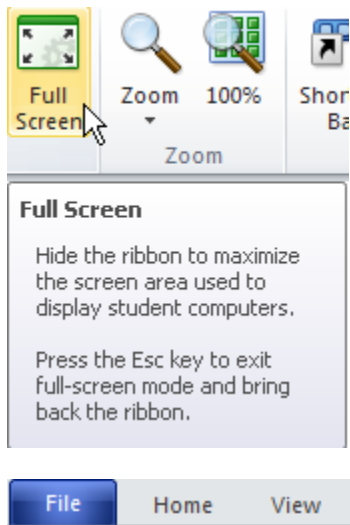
Full Screen

Zoom

100%

Shor
Ba

Zoom

Full Screen

Hide the ribbon to maximize the screen area used to display student computers.

Press the Esc key to exit full-screen mode and bring back the ribbon.

File

Home

View